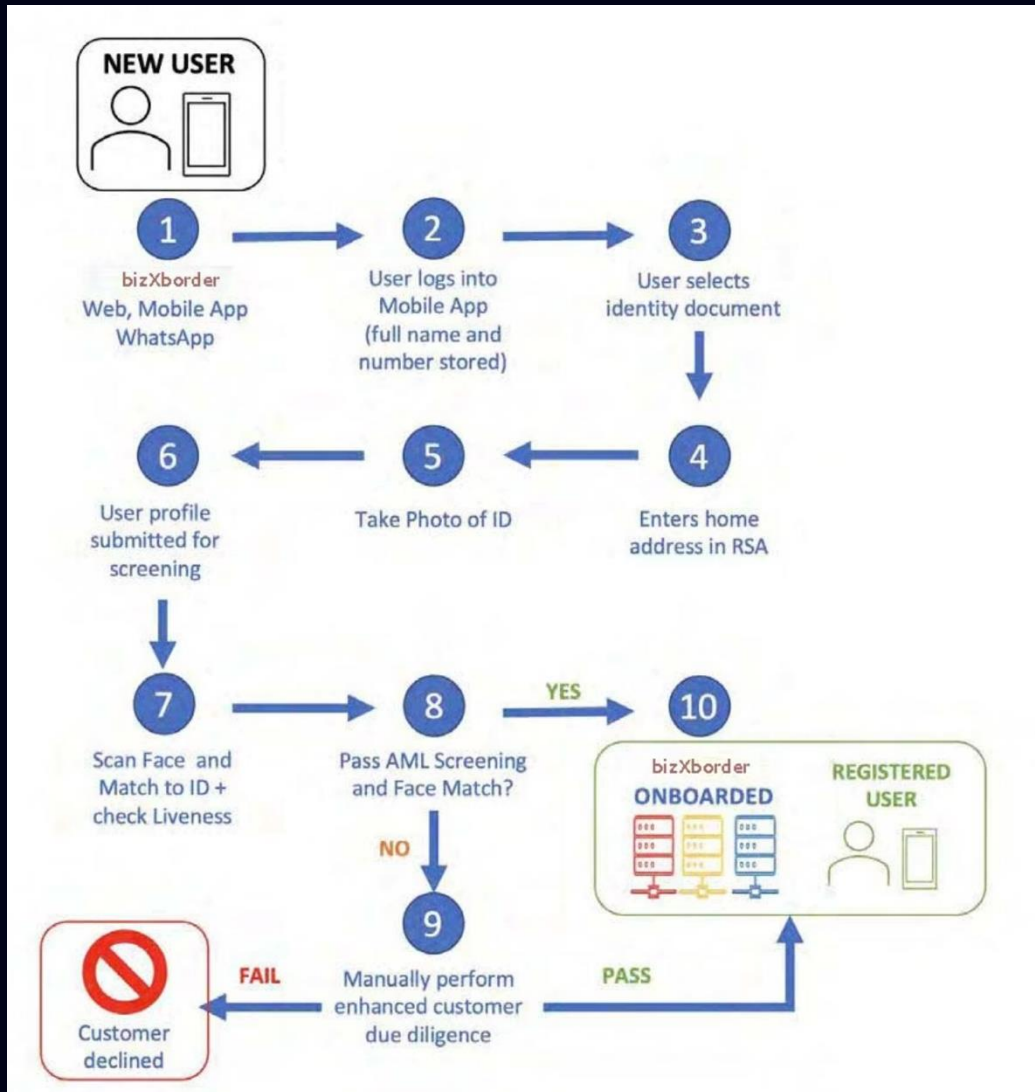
NEW USER

1
bizXborder
Web, Mobile App
WhatsApp

2
User logs into Mobile App (full name and number stored)

3
User selects identity document

4
Enters home address in RSA

5
Take Photo of ID

6
User profile submitted for screening

7
Scan Face and Match to ID + check Liveness

8
Pass AML Screening and Face Match?

YES

10

bizXborder
ONBOARDED

REGISTERED USER

NO

9
Manually perform enhanced customer due diligence

FAIL

PASS

Customer declined